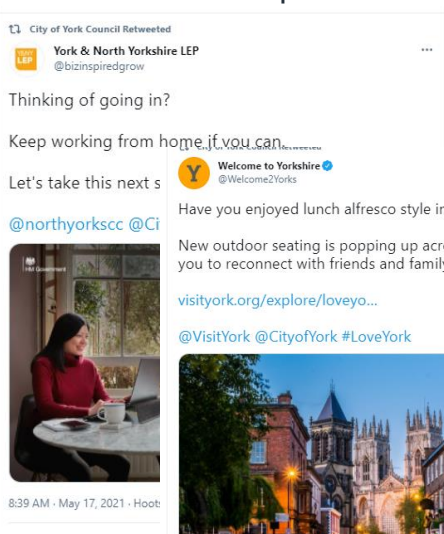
City of York Council Retweeted

York & North Yorkshire LEP
@bizinspiredgrow

Thinking of going in?

Keep working from home if you can.

Let's take this next s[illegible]

@northyorkscc @Ci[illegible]

HM Government

8:39 AM · May 17, 2021 · Hoots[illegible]

Welcome to Yorkshire
@Welcome2Yorks

Have you enjoyed lunch alfresco style in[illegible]

New outdoor seating is popping up acr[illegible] you to reconnect with friends and famil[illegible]

visityork.org/explore/loveyo...

@VisitYork @CityofYork #LoveYork